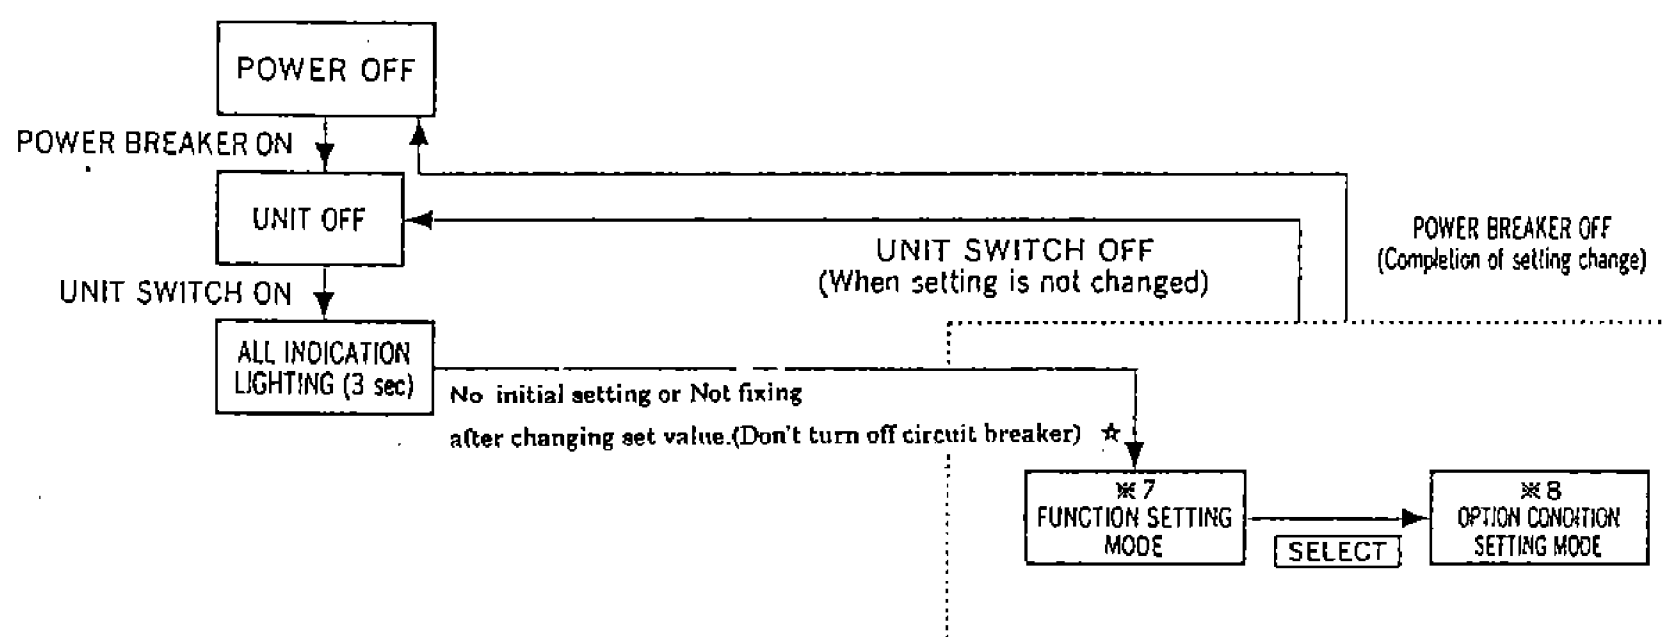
POWER OFF

POWER BREAKER ON

UNIT OFF

UNIT SWITCH ON

ALL INDICATION LIGHTING (3 sec)

UNIT SWITCH OFF
(When setting is not changed)

POWER BREAKER OFF
(Completion of setting change)

No initial setting or Not fixing after changing set value.(Don't turn off circuit breaker) ☆

※7
FUNCTION SETTING MODE

SELECT

※8
OPTION CONDITION SETTING MODE